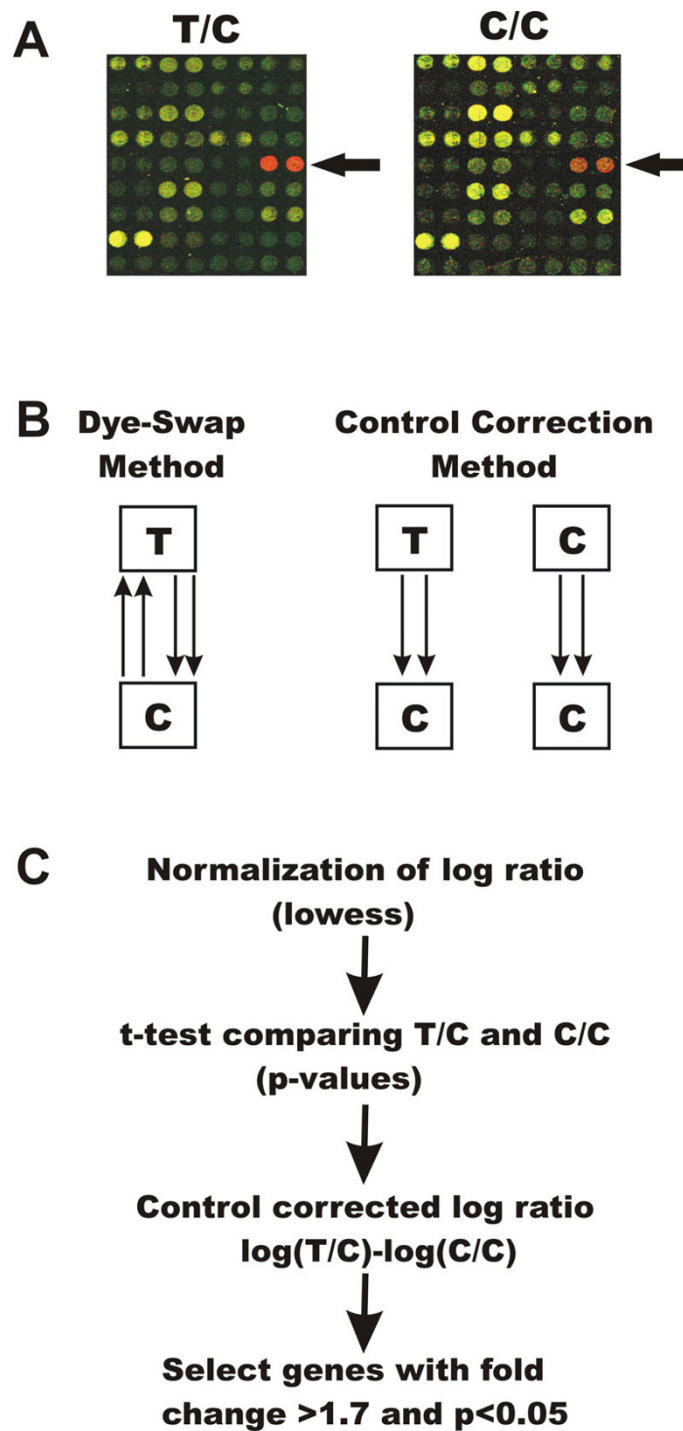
A

T/C

C/C

B

Dye-Swap Method

Control Correction Method

T

C

T

C

C

C

C

Normalization of log ratio (lowess)

t-test comparing T/C and C/C (p-values)

Control corrected log ratio log(T/C)-log(C/C)

Select genes with fold change >1.7 and p<0.05